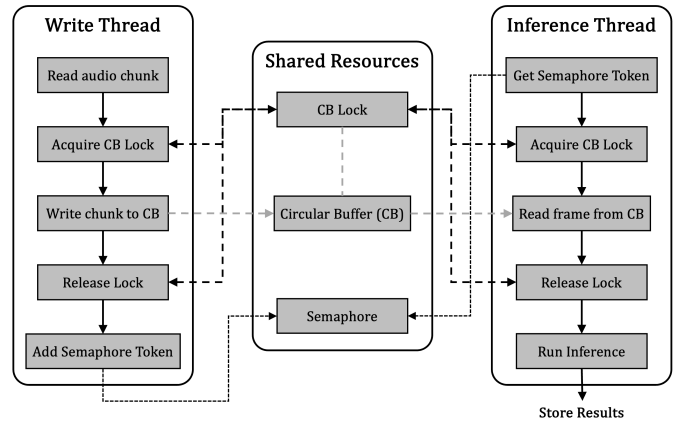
Write Thread

Read audio chunk

Acquire CB Lock

Write chunk to CB

Release Lock

Add Semaphore Token

Shared Resources

CB Lock

Circular Buffer (CB)

Semaphore

Inference Thread

Get Semaphore Token

Acquire CB Lock

Read frame from CB

Release Lock

Run Inference

Store Results